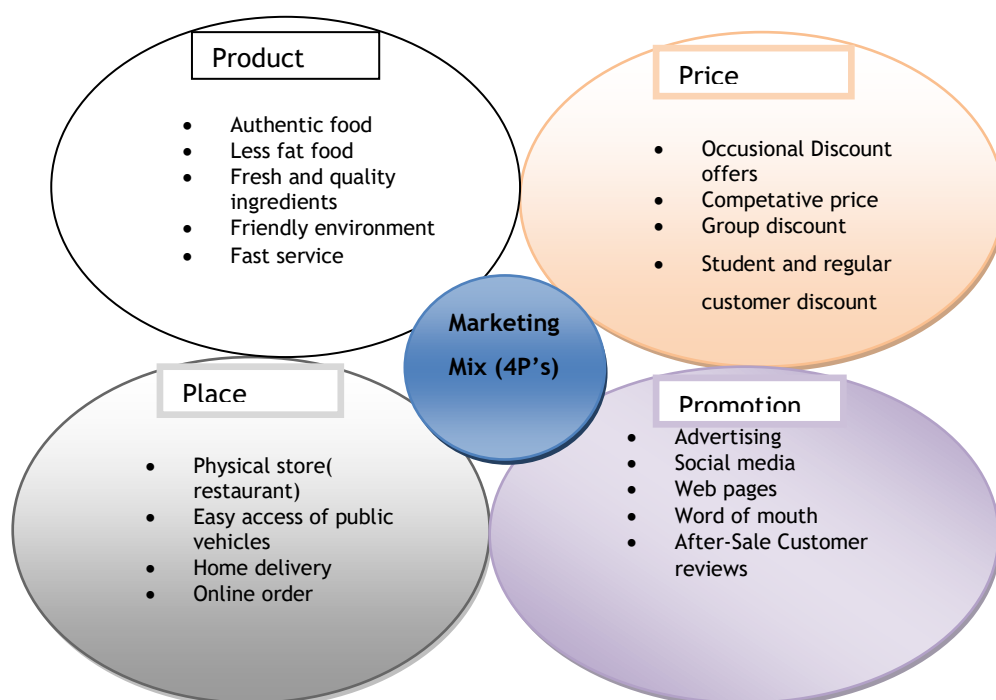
Product

- Authentic food
- Less fat food
- Fresh and quality ingredients
- Friendly environment
- Fast service

Price

- Occusional Discount offers
- Competative price
- Group discount
- Student and regular customer discount

Marketing Mix (4P's)

Place

- Physical store( restaurant)
- Easy access of public vehicles
- Home delivery
- Online order

Promotion

- Advertising
- Social media
- Web pages
- Word of mouth
- After-Sale Customer reviews